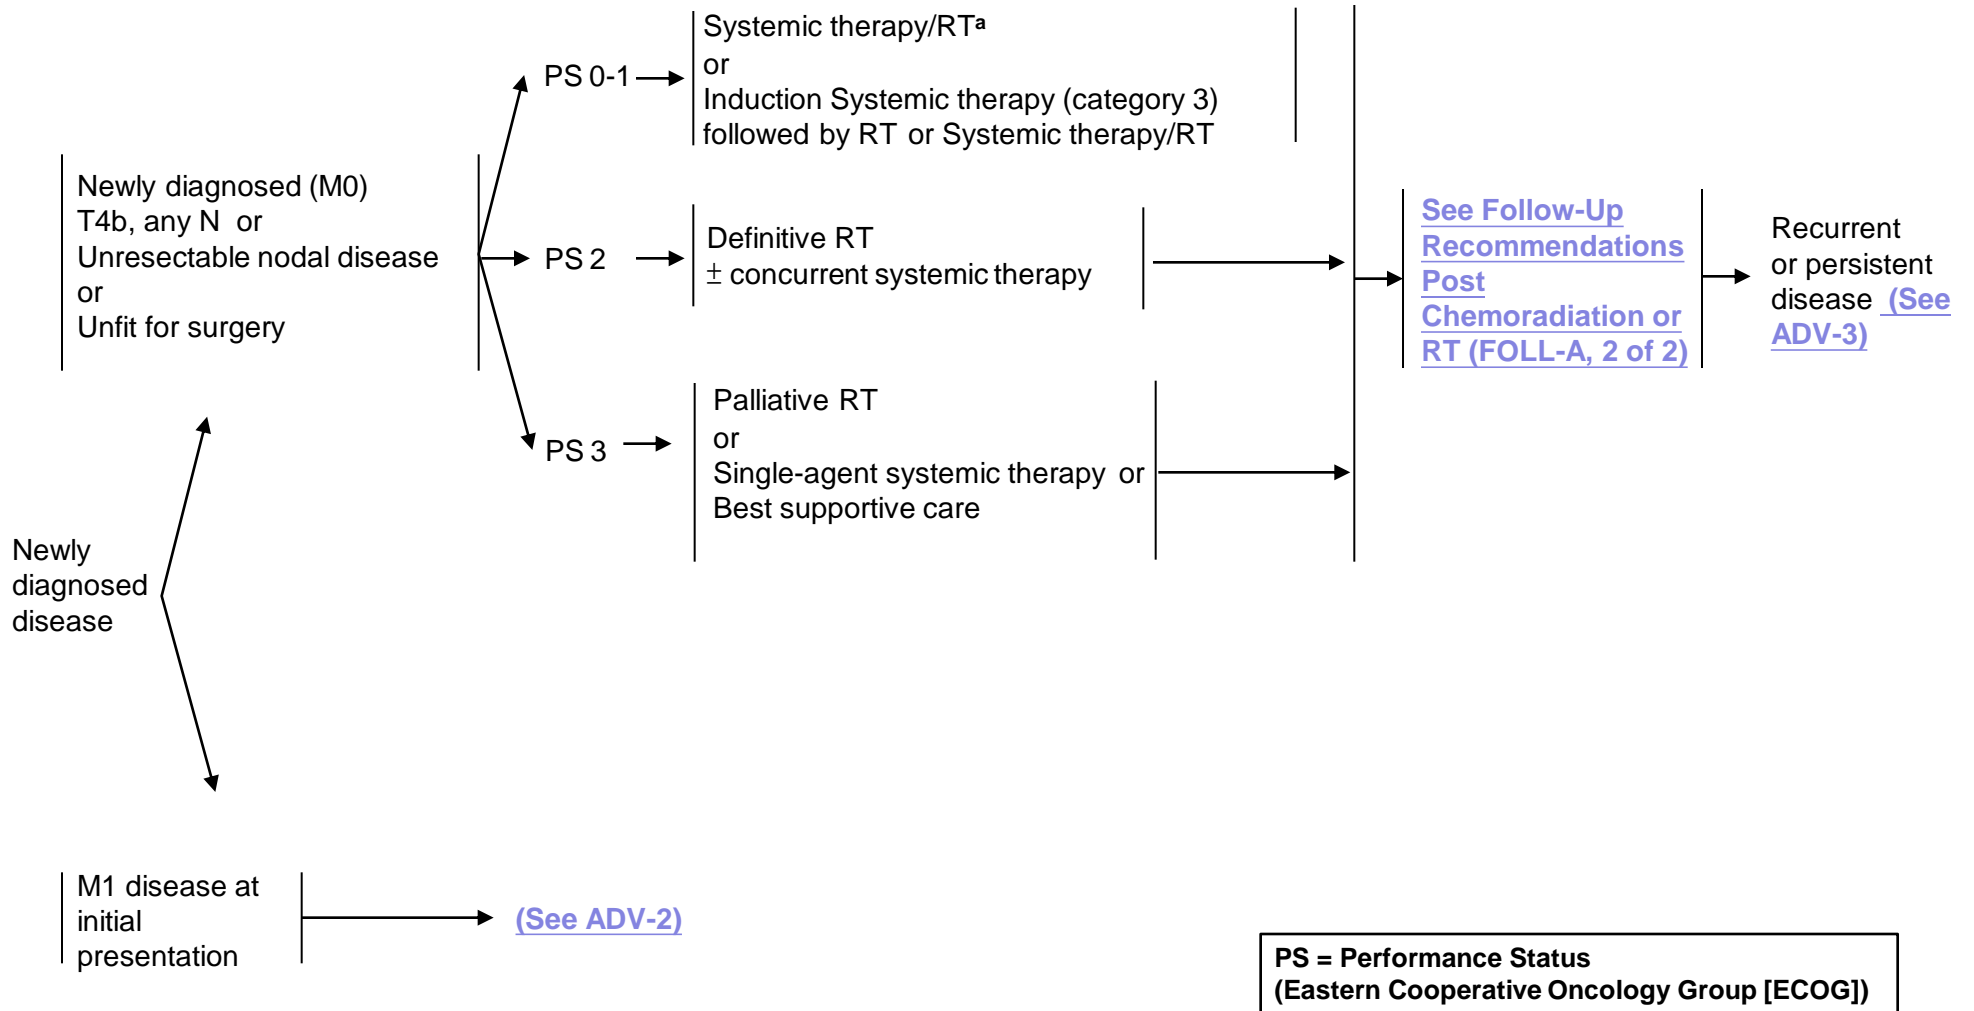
Newly diagnosed disease

Newly diagnosed (M0)
T4b, any N or
Unresectable nodal disease
or
Unfit for surgery

PS 0-1

Systemic therapy/RT$^{a}$
or
Induction Systemic therapy (category 3) followed by RT or Systemic therapy/RT

PS 2

Definitive RT
$\pm$ concurrent systemic therapy

PS 3

Palliative RT
or
Single-agent systemic therapy or
Best supportive care

See Follow-Up Recommendations Post Chemoradiation or RT (FOLL-A, 2 of 2)

Recurrent or persistent disease (See ADV-3)

M1 disease at initial presentation

(See ADV-2)

PS = Performance Status
(Eastern Cooperative Oncology Group [ECOG])